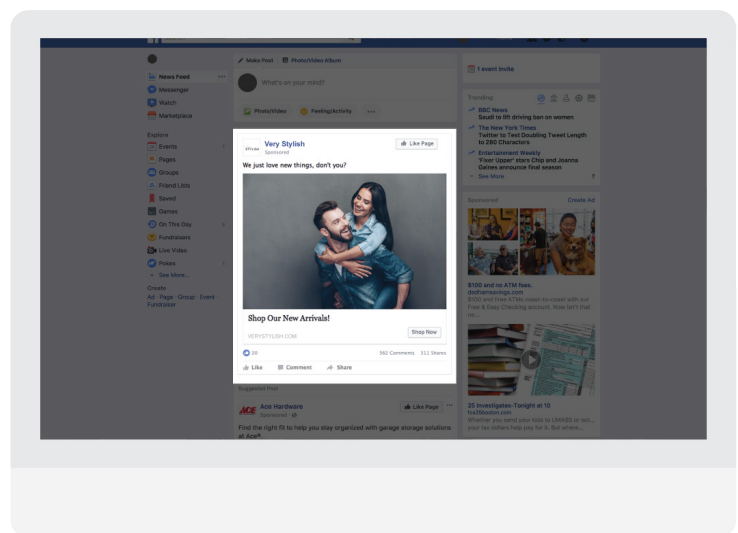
Make Post
Photo/Video Album
What's on your mind?
Photo/Video
Feeling/Activity
News Feed
Messenger
Watch
Marketplace
Explore
Events
Pages
Groups
Friend Lists
Saved
Games
On This Day
Fundraisers
Live Video
Pokes
See More...
Create
Ad Page Group Event Fundraiser

Very Stylish
Sponsored
Like Page
We just love new things, don't you?
Shop Our New Arrivals!
VERYSTYLISH.COM
Shop Now
20
562 Comments 511 Shares
Like
Comment
Share

Suggested Post
Ace Hardware
Sponsored
Like Page
Find the right fit to help you stay organized with garage storage solutions at Ace®.

1 event invite
Trending
BBC News
Saudi to lift driving ban on women
The New York Times
Twitter to Test Doubling Tweet Length to 280 Characters
Entertainment Weekly
'Fixer Upper' stars Chip and Joanna Gaines announce final season
See More
Sponsored
Create Ad
$100 and no ATM fees.
dothamsavings.com
$100 and free ATMs coast-to-coast with our Free & Easy Checking account. Now isn't that ...
25 Investigates-Tonight at 10
fox25boston.com
Whether you send your kids to LAKES or wil... your tax dollars help you for it. But where...